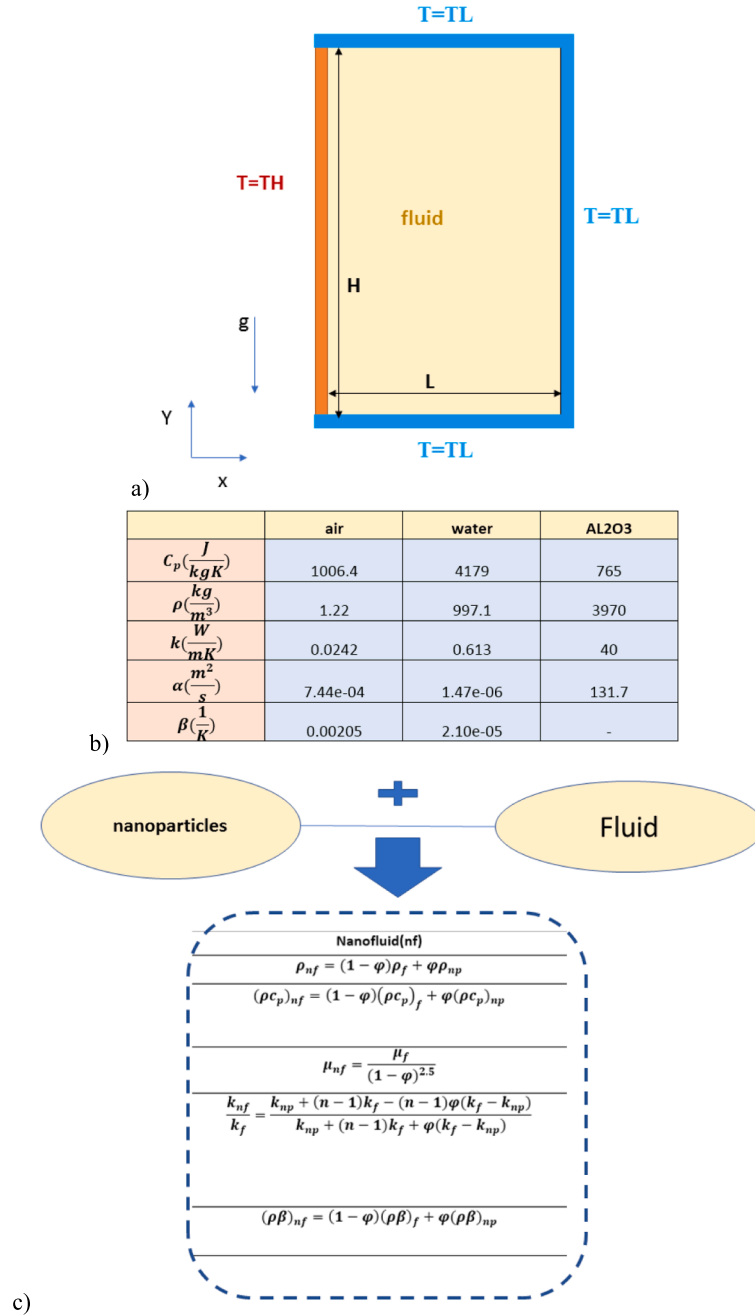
T=TL

T=TH

fluid

T=TL

H

g

L

Y

x

T=TL

a)

| | air | water | AL2O3 |
|---|---|---|---|
| $C_p(\frac{J}{kgK})$ | 1006.4 | 4179 | 765 |
| $\rho(\frac{kg}{m^3})$ | 1.22 | 997.1 | 3970 |
| $k(\frac{W}{mK})$ | 0.0242 | 0.613 | 40 |
| $\alpha(\frac{m^2}{s})$ | 7.44e-04 | 1.47e-06 | 131.7 |
| $\beta(\frac{1}{K})$ | 0.00205 | 2.10e-05 | - |

b)

nanoparticles

Fluid

Nanofluid(nf)

$\rho_{nf} = (1-\varphi)\rho_f + \varphi\rho_{np}$

$(\rho c_p)_{nf} = (1-\varphi)(\rho c_p)_f + \varphi(\rho c_p)_{np}$

$\mu_{nf} = \frac{\mu_f}{(1-\varphi)^{2.5}}$

$\frac{k_{nf}}{k_f} = \frac{k_{np} + (n-1)k_f - (n-1)\varphi(k_f - k_{np})}{k_{np} + (n-1)k_f + \varphi(k_f - k_{np})}$

$(\rho\beta)_{nf} = (1-\varphi)(\rho\beta)_f + \varphi(\rho\beta)_{np}$

c)